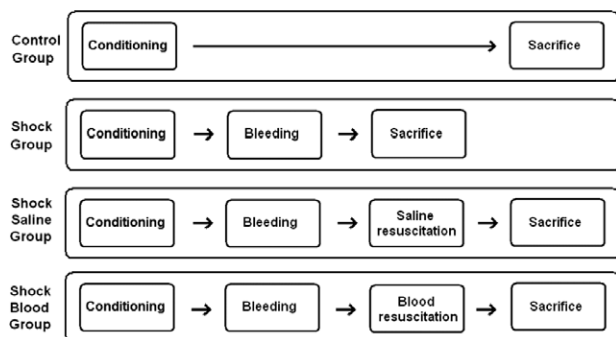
Control Group

Conditioning

Sacrifice

Shock Group

Conditioning

Bleeding

Sacrifice

Shock Saline Group

Conditioning

Bleeding

Saline resuscitation

Sacrifice

Shock Blood Group

Conditioning

Bleeding

Blood resuscitation

Sacrifice